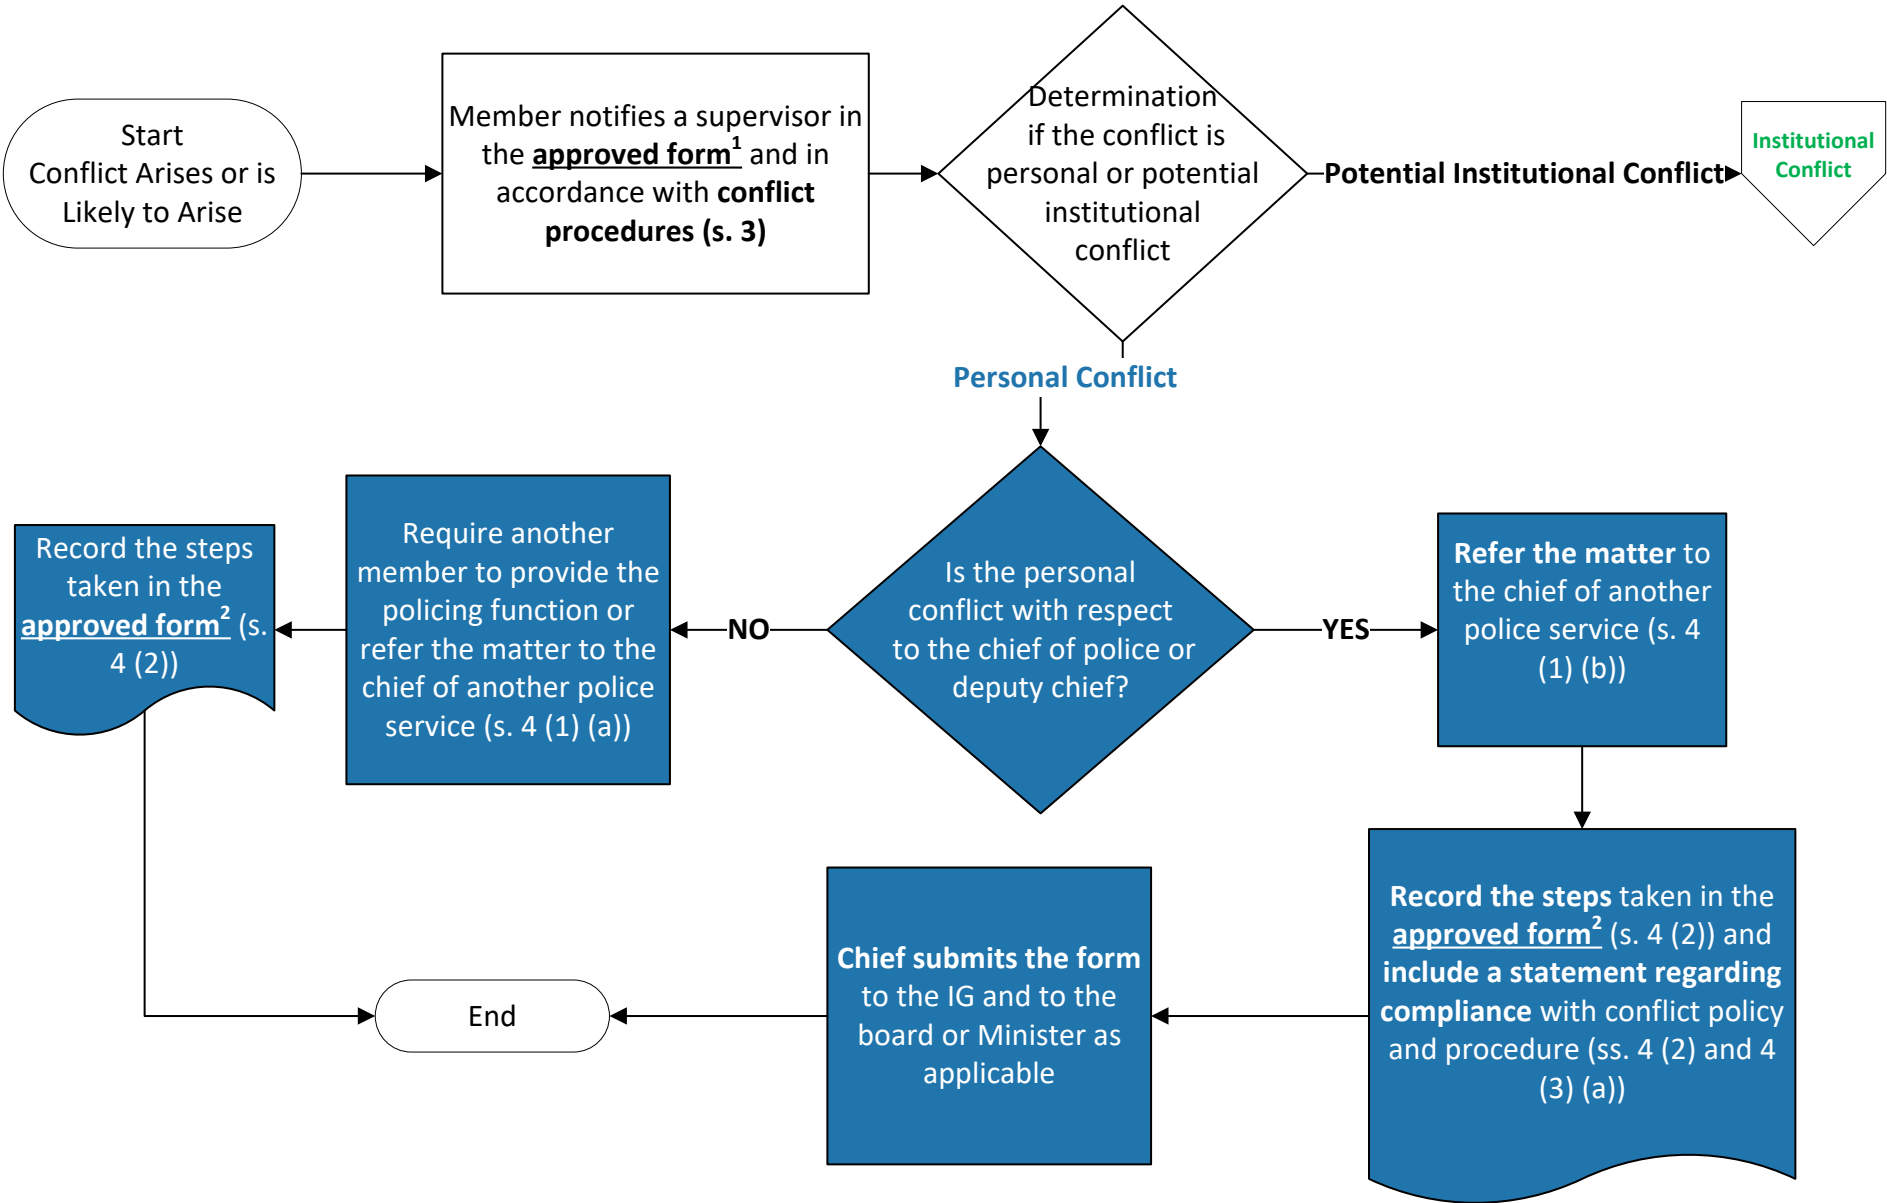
Start
Conflict Arises or is Likely to Arise

Member notifies a supervisor in the **approved form**$^1$ and in accordance with **conflict procedures (s. 3)**

Determination if the conflict is personal or potential institutional conflict

**Potential Institutional Conflict**

Institutional Conflict

Personal Conflict

Record the steps taken in the **approved form**$^2$ (s. 4 (2))

Require another member to provide the policing function or refer the matter to the chief of another police service (s. 4 (1) (a))

NO

Is the personal conflict with respect to the chief of police or deputy chief?

YES

**Refer the matter** to the chief of another police service (s. 4 (1) (b))

**Record the steps** taken in the **approved form**$^2$ (s. 4 (2)) and **include a statement regarding compliance** with conflict policy and procedure (ss. 4 (2) and 4 (3) (a))

**Chief submits the form** to the IG and to the board or Minister as applicable

End